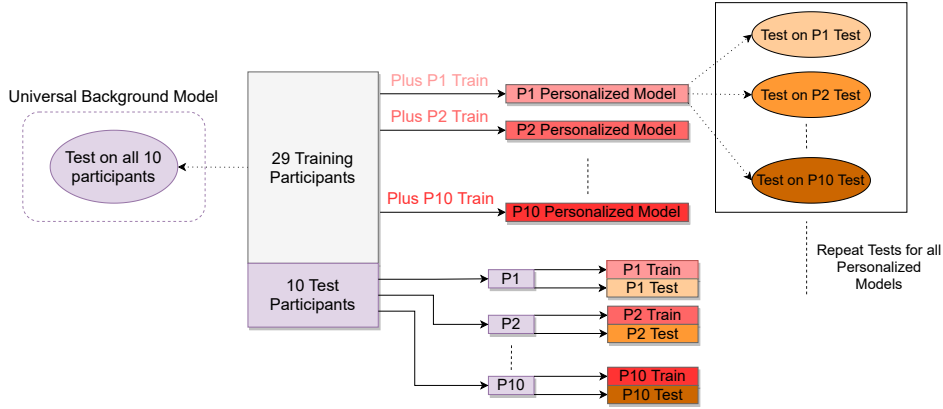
Universal Background Model

Test on all 10 participants

29 Training Participants

10 Test Participants

Plus P1 Train

P1 Personalized Model

Plus P2 Train

P2 Personalized Model

Plus P10 Train

P10 Personalized Model

Test on P1 Test

Test on P2 Test

Test on P10 Test

Repeat Tests for all Personalized Models

P1

P1 Train

P1 Test

P2

P2 Train

P2 Test

P10

P10 Train

P10 Test